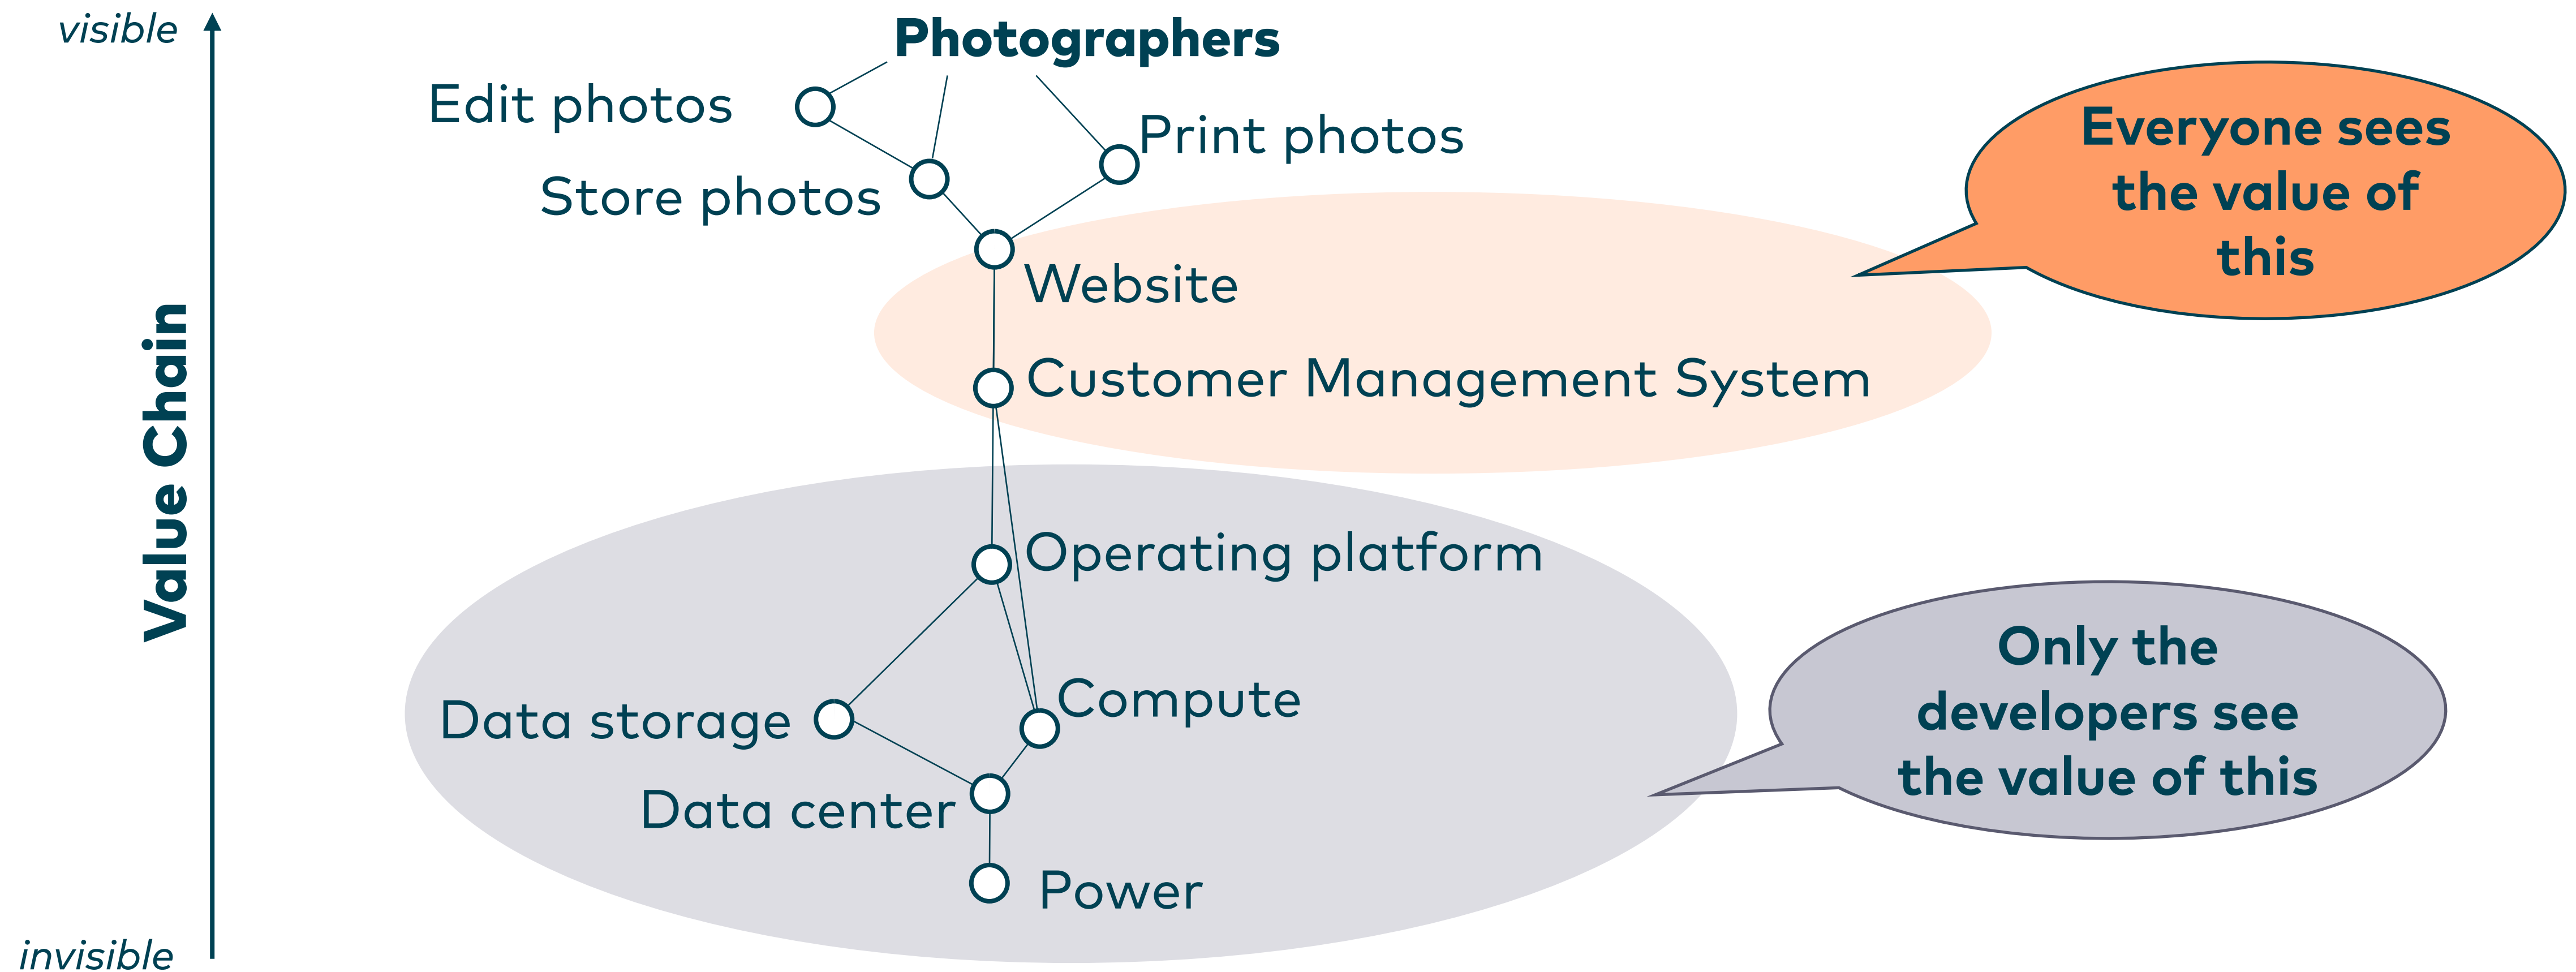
visible

Value Chain

invisible

Photographers

Edit photos

Print photos

Store photos

Website

Customer Management System

Everyone sees the value of this

Operating platform

Compute

Data storage

Data center

Power

Only the developers see the value of this